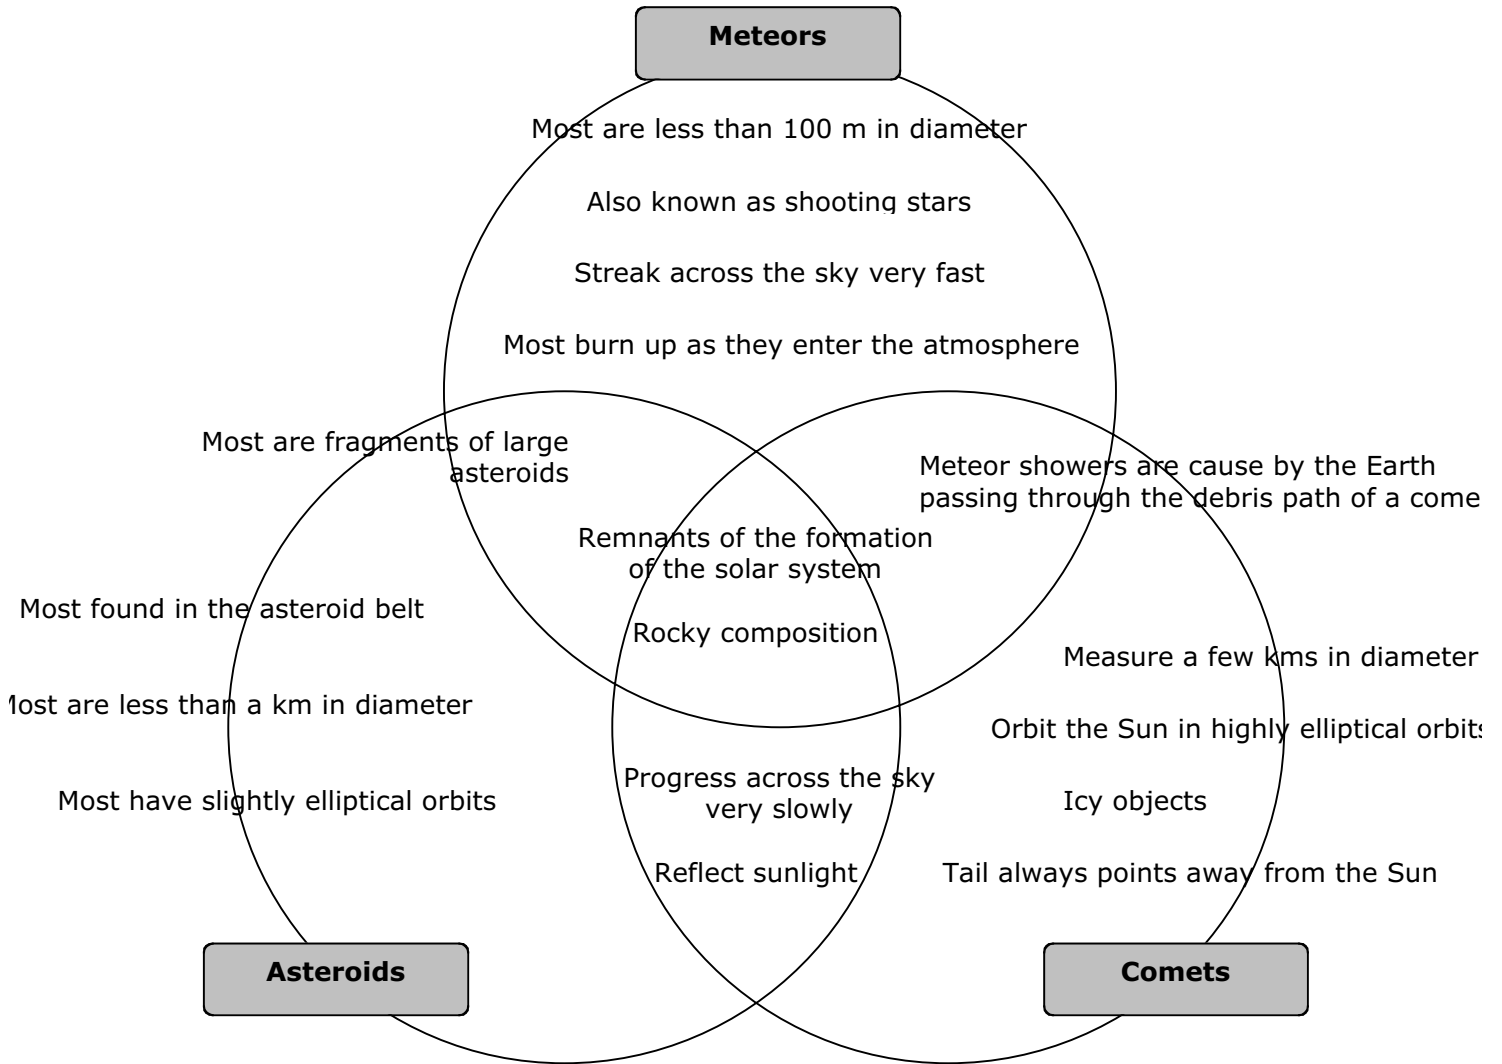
Meteors

Most are less than 100 m in diameter

Also known as shooting stars

Streak across the sky very fast

Most burn up as they enter the atmosphere

Most are fragments of large asteroids

Meteor showers are cause by the Earth passing through the debris path of a come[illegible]

Remnants of the formation of the solar system

Rocky composition

Most found in the asteroid belt

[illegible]ost are less than a km in diameter

Most have slightly elliptical orbits

Measure a few kms in diameter

Orbit the Sun in highly elliptical orbit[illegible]

Icy objects

Tail always points away from the Sun

Progress across the sky very slowly

Reflect sunlight

Asteroids

Comets